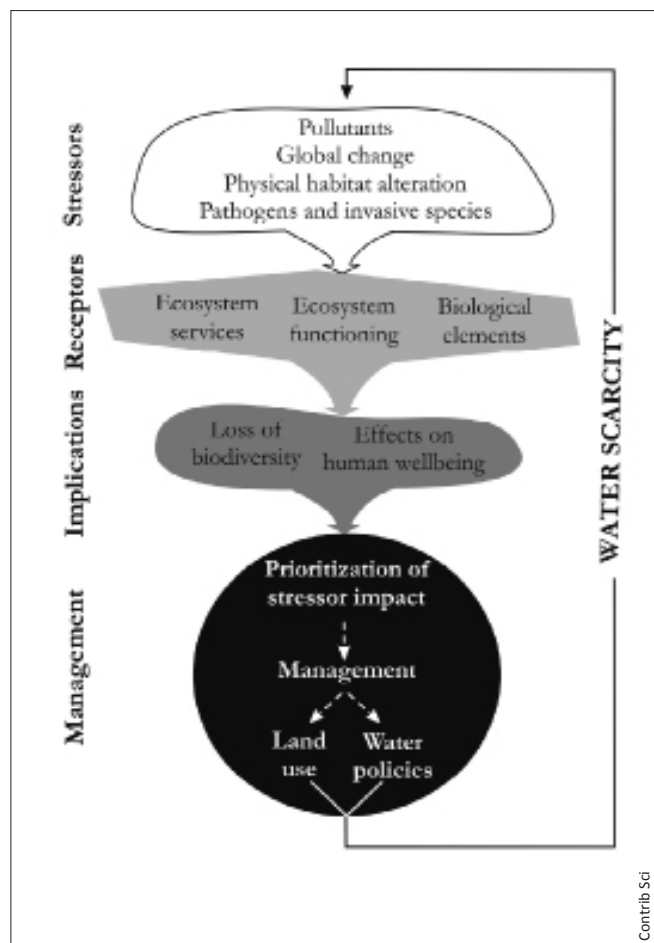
Stressors

Pollutants
Global change
Physical habitat alteration
Pathogens and invasive species

Receptors

Ecosystem services
Ecosystem functioning
Biological elements

Implications

Loss of biodiversity
Effects on human wellbeing

Management

Prioritization of stressor impact
Management
Land use
Water policies

WATER SCARCITY

Contrib Sci